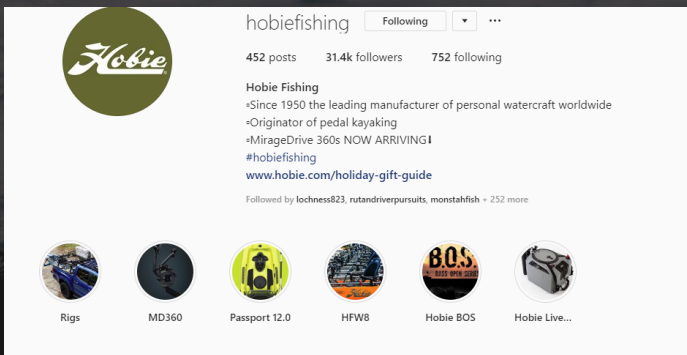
Hobie

hobiefishing Following ▾ ···

452 posts 31.4k followers 752 following

Hobie Fishing
▫Since 1950 the leading manufacturer of personal watercraft worldwide
▫Originator of pedal kayaking
▫MirageDrive 360s NOW ARRIVING❗
#hobiefishing
www.hobie.com/holiday-gift-guide

Followed by lochness823, rutandriverpursuits, monstahfish + 252 more

B.O.S.

Rigs MD360 Passport 12.0 HFW8 Hobie BOS Hobie Live...